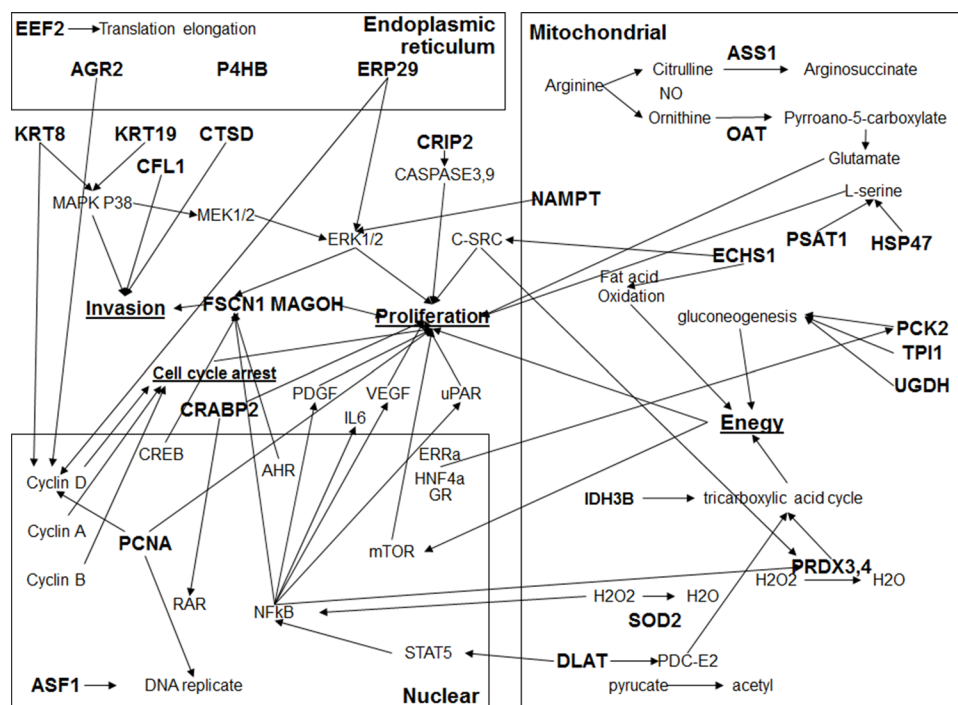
EEF2 → Translation elongation

Endoplasmic reticulum

AGR2

P4HB

ERP29

Mitochondrial

ASS1

Arginine

Citrulline

Arginosuccinate

NO

Ornithine

Pyrroano-5-carboxylate

OAT

Glutamate

KRT8

KRT19

CTSD

CFL1

CRIP2

CASPASE3,9

MAPK P38

MEK1/2

NAMPT

L-serine

ERK1/2

C-SRC

PSAT1

HSP47

ECHS1

Fat acid Oxidation

Invasion

FSCN1

MAGOH

Proliferation

gluconeogenesis

PCK2

TPI1

UGDH

Cell cycle arrest

CRABP2

PDGF

VEGF

uPAR

IL6

Enegy

CREB

AHR

ERRa

HNF4a

GR

Cyclin D

IDH3B

tricarboxylic acid cycle

Cyclin A

PCNA

mTOR

PRDX3,4

Cyclin B

RAR

NFkB

H2O2

H2O

H2O2

H2O

SOD2

STAT5

DLAT

PDC-E2

ASF1

DNA replicate

Nuclear

pyrucate

acetyl